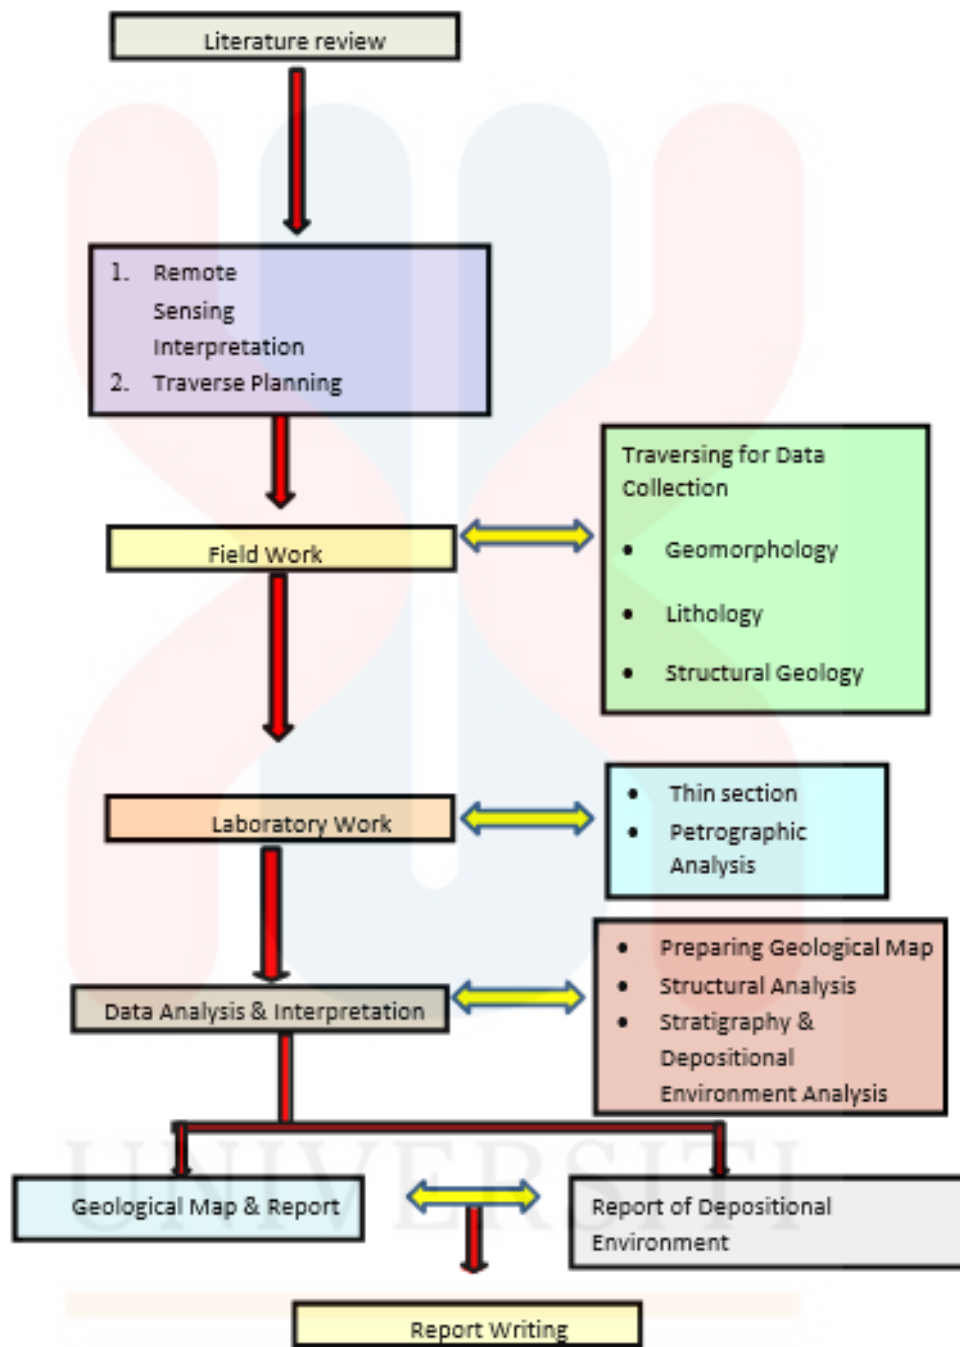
Literature review

1. Remote Sensing Interpretation
2. Traverse Planning

Traversing for Data Collection
• Geomorphology
• Lithology
• Structural Geology

Field Work

Laboratory Work

• Thin section
• Petrographic Analysis

• Preparing Geological Map
• Structural Analysis
• Stratigraphy & Depositional Environment Analysis

Data Analysis & Interpretation

Geological Map & Report

Report of Depositional Environment

UNIVERSITI

Report Writing